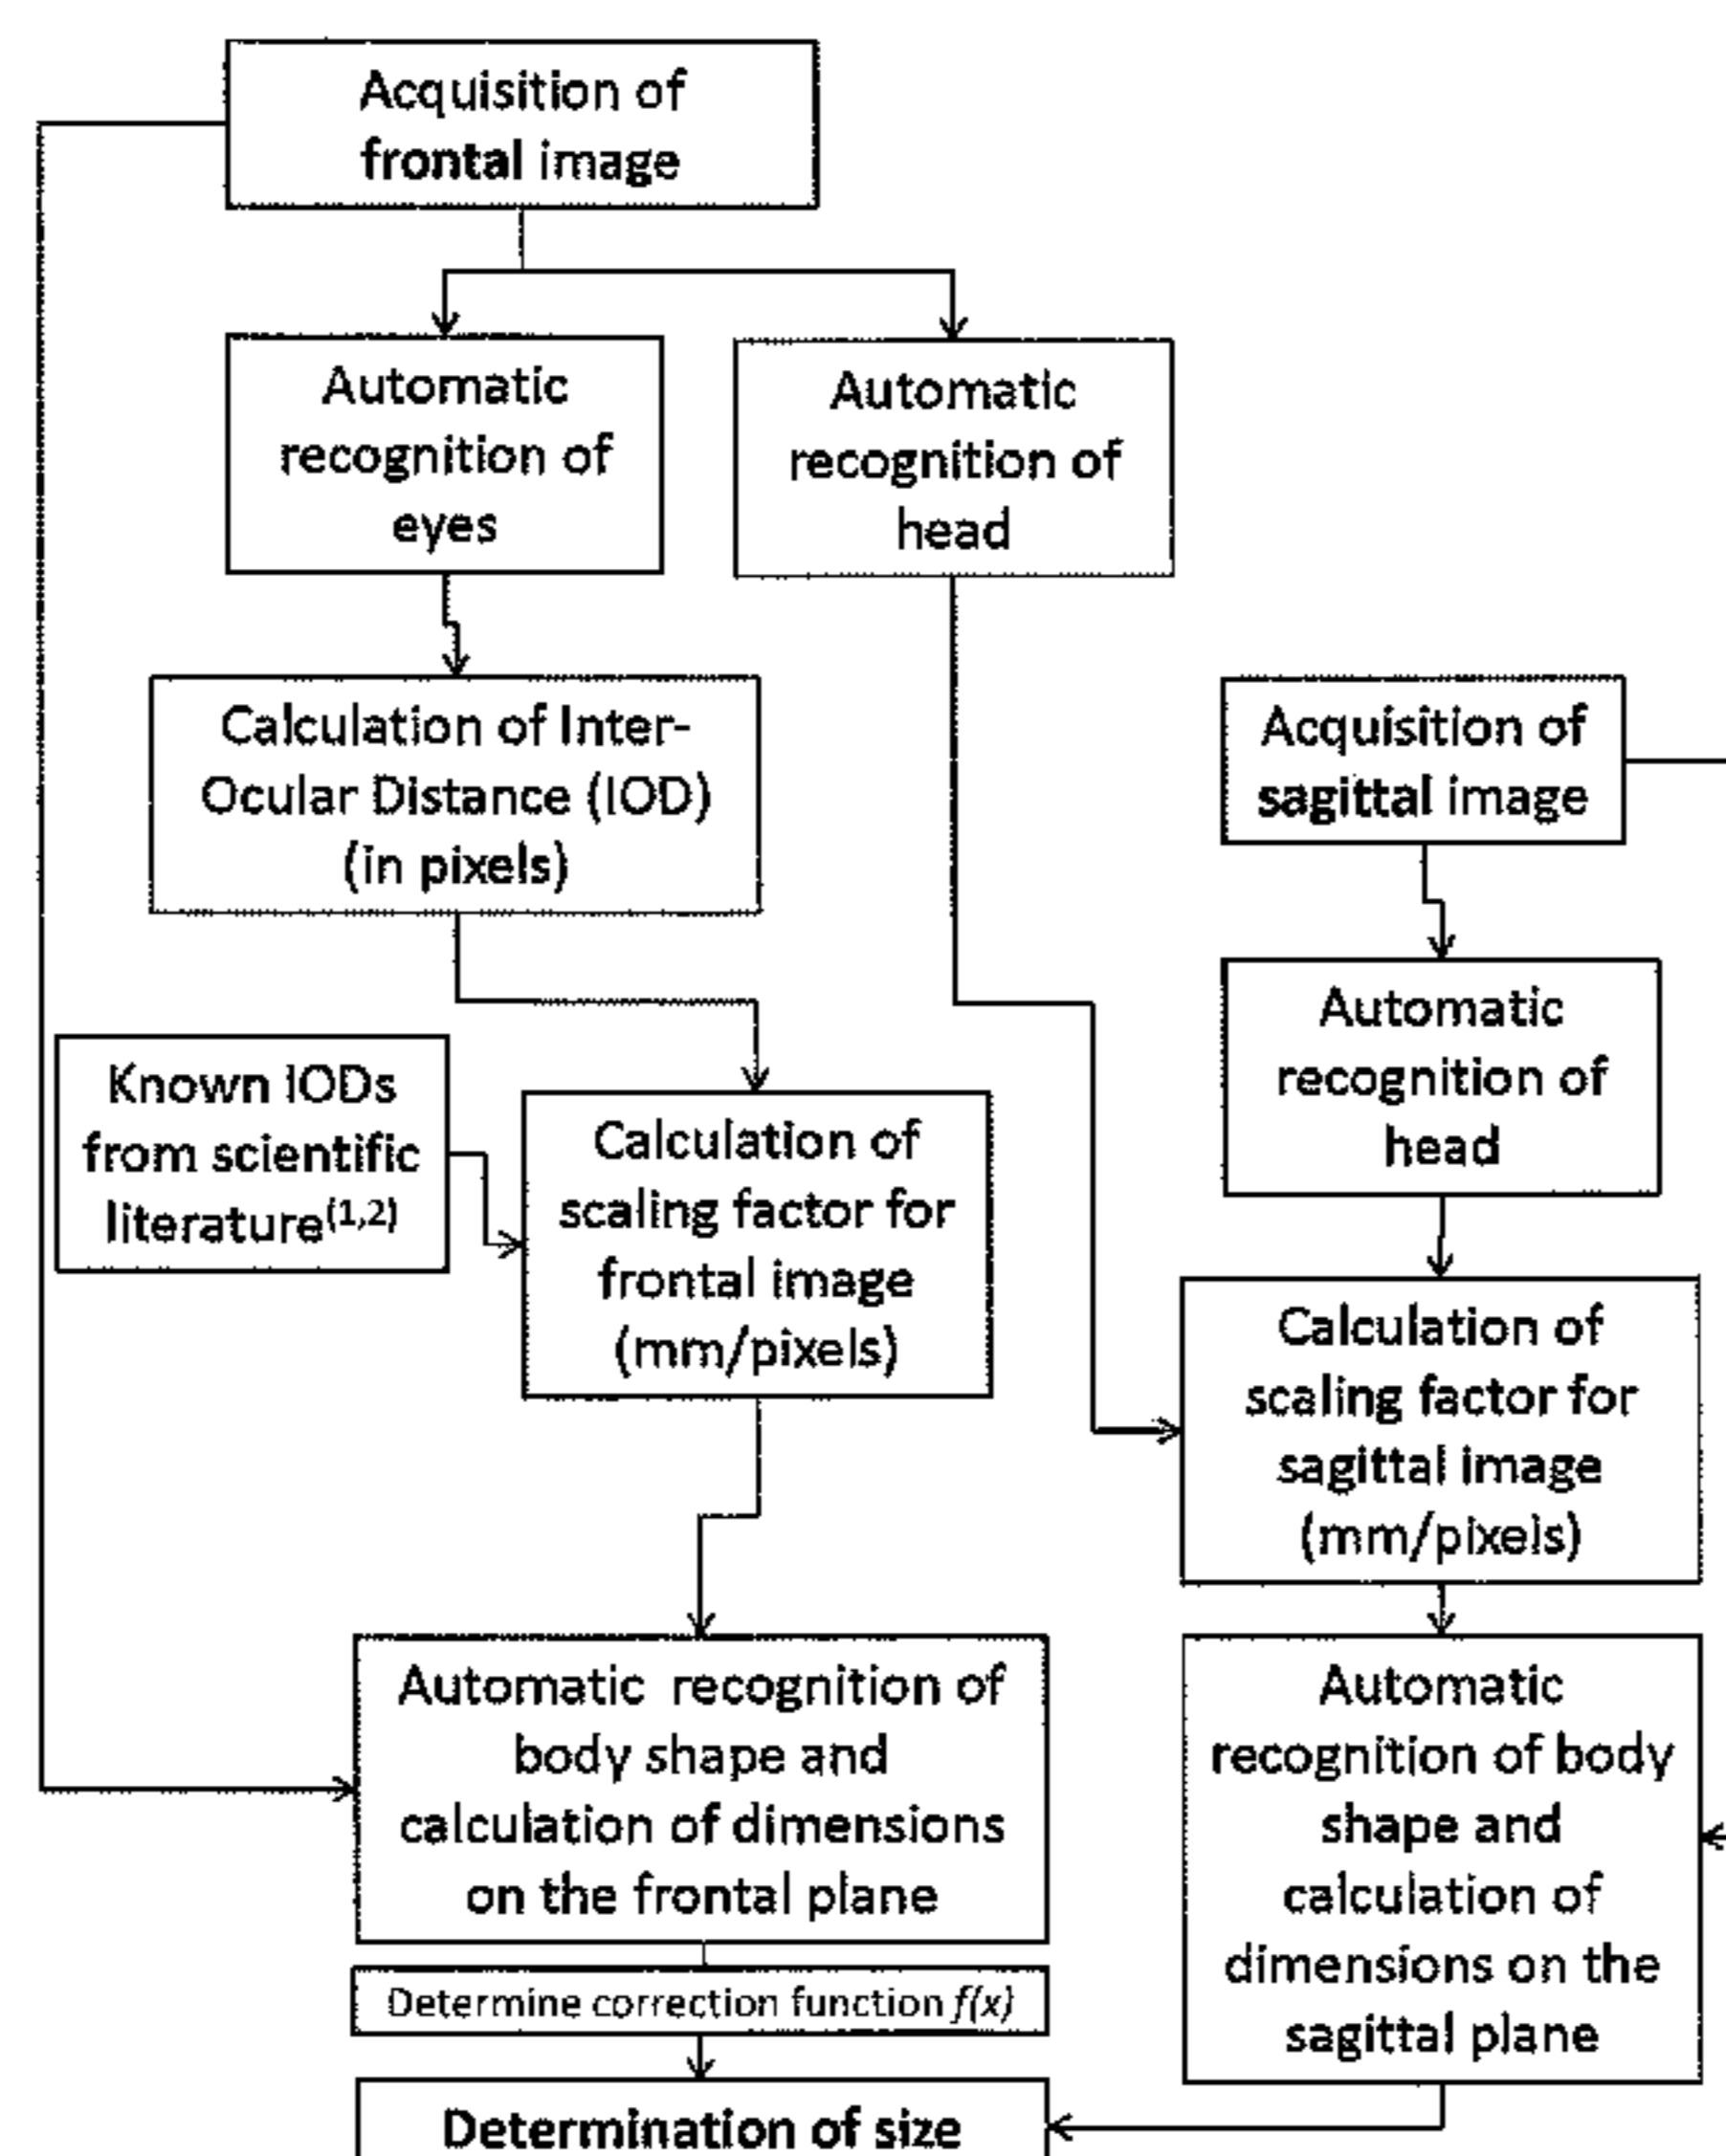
Acquisition of frontal image

Automatic recognition of eyes

Automatic recognition of head

Calculation of Inter-Ocular Distance (IOD) (in pixels)

Acquisition of sagittal image

Automatic recognition of head

Known IODs from scientific literature$^{(1,2)}$

Calculation of scaling factor for frontal image (mm/pixels)

Calculation of scaling factor for sagittal image (mm/pixels)

Automatic recognition of body shape and calculation of dimensions on the frontal plane

Automatic recognition of body shape and calculation of dimensions on the sagittal plane

Determine correction function $f(x)$

Determination of size